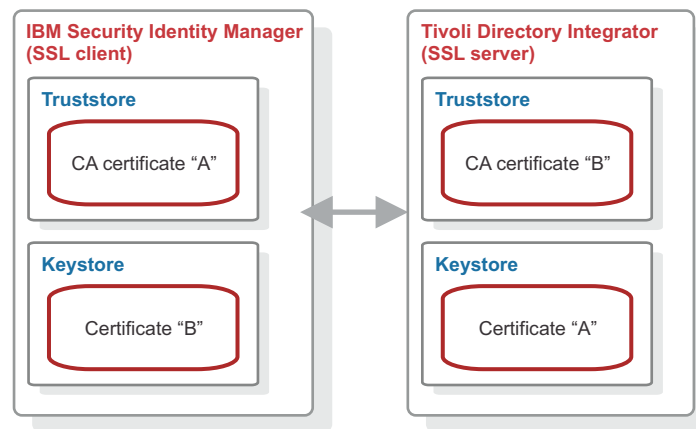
IBM Security Identity Manager (SSL client)

Truststore

CA certificate “A”

Keystore

Certificate “B”

Tivoli Directory Integrator (SSL server)

Truststore

CA certificate “B”

Keystore

Certificate “A”